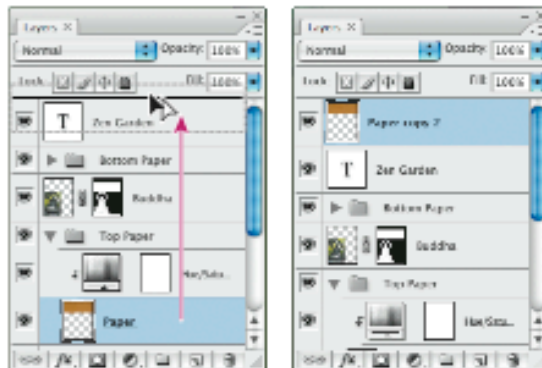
Layers ×
Normal
Opacity: 100%
Lock:
Fill: 100%
Zen Garden
Bottom Paper
Buddha
Top Paper
Hue/Satu...
Paper

Layers ×
Normal
Opacity: 100%
Lock:
Fill: 100%
Paper copy 2
Zen Garden
Bottom Paper
Buddha
Top Paper
Hue/Satu...